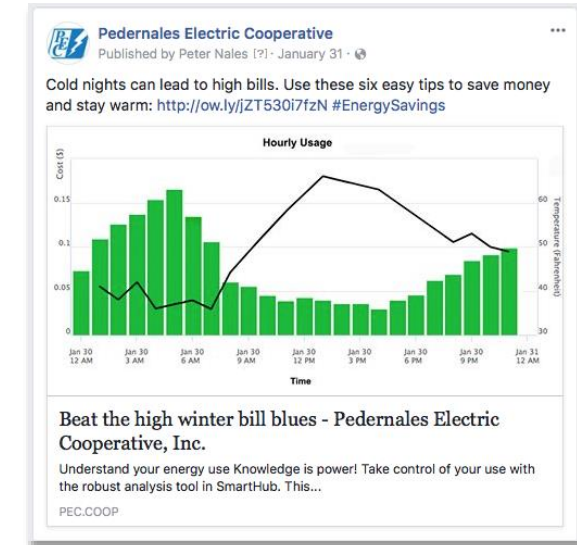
PEC

Pedernales Electric Cooperative
Published by Peter Nales [?] · January 31 ·

...

Cold nights can lead to high bills. Use these six easy tips to save money and stay warm: http://ow.ly/jZT530i7fzN #EnergySavings

Hourly Usage

Cost ($)

0.15
0.1
0.05
0

Temperature (Fahrenheit)

60
50
40
30

Jan 30 12 AM
Jan 30 3 AM
Jan 30 6 AM
Jan 30 9 AM
Jan 30 12 PM
Jan 30 3 PM
Jan 30 6 PM
Jan 30 9 PM
Jan 31 12 AM

Time

Beat the high winter bill blues - Pedernales Electric Cooperative, Inc.

Understand your energy use Knowledge is power! Take control of your use with the robust analysis tool in SmartHub. This...

PEC.COOP